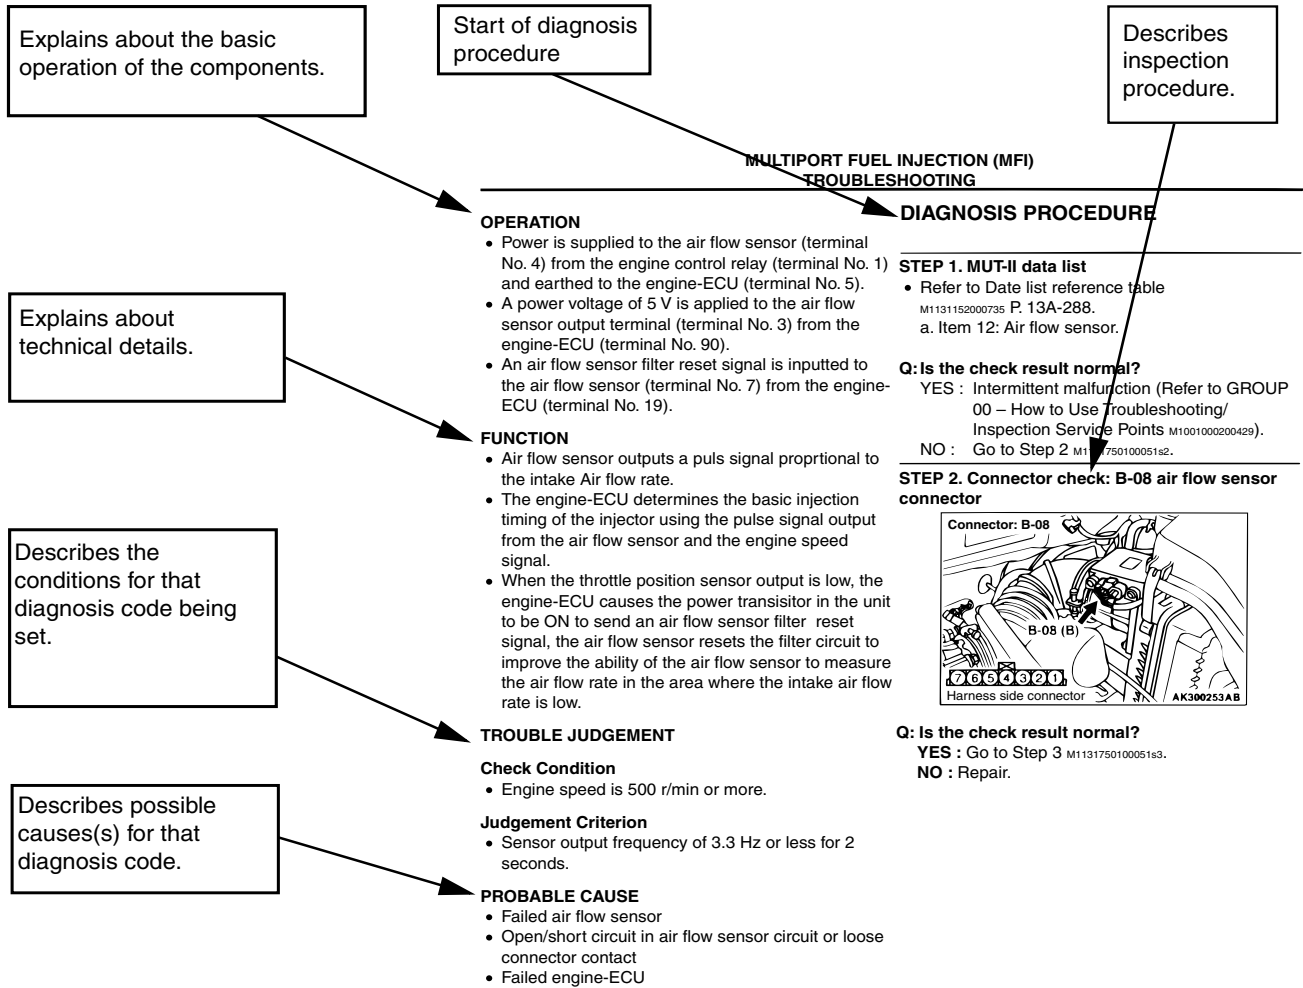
Explains about the basic operation of the components.

Start of diagnosis procedure

Describes inspection procedure.

MULTIPORT FUEL INJECTION (MFI)
TROUBLESHOOTING

OPERATION
• Power is supplied to the air flow sensor (terminal No. 4) from the engine control relay (terminal No. 1) and earthed to the engine-ECU (terminal No. 5).
• A power voltage of 5 V is applied to the air flow sensor output terminal (terminal No. 3) from the engine-ECU (terminal No. 90).
• An air flow sensor filter reset signal is inputted to the air flow sensor (terminal No. 7) from the engine-ECU (terminal No. 19).

Explains about technical details.

FUNCTION
• Air flow sensor outputs a puls signal proprtional to the intake Air flow rate.
• The engine-ECU determines the basic injection timing of the injector using the pulse signal output from the air flow sensor and the engine speed signal.
• When the throttle position sensor output is low, the engine-ECU causes the power transisitor in the unit to be ON to send an air flow sensor filter reset signal, the air flow sensor resets the filter circuit to improve the ability of the air flow sensor to measure the air flow rate in the area where the intake air flow rate is low.

Describes the conditions for that diagnosis code being set.

TROUBLE JUDGEMENT

Check Condition
• Engine speed is 500 r/min or more.

Judgement Criterion
• Sensor output frequency of 3.3 Hz or less for 2 seconds.

Describes possible causes(s) for that diagnosis code.

PROBABLE CAUSE
• Failed air flow sensor
• Open/short circuit in air flow sensor circuit or loose connector contact
• Failed engine-ECU

DIAGNOSIS PROCEDURE

STEP 1. MUT-II data list
• Refer to Date list reference table M1131152000735 P. 13A-288.
a. Item 12: Air flow sensor.

Q: Is the check result normal?
YES : Intermittent malfunction (Refer to GROUP 00 – How to Use Troubleshooting/ Inspection Service Points M1001000200429).
NO : Go to Step 2 M1131750100051s2.

STEP 2. Connector check: B-08 air flow sensor connector

Connector: B-08
B-08 (B)
7 6 5 4 3 2 1
Harness side connector
AK300253AB

Q: Is the check result normal?
YES : Go to Step 3 M1131750100051s3.
NO : Repair.